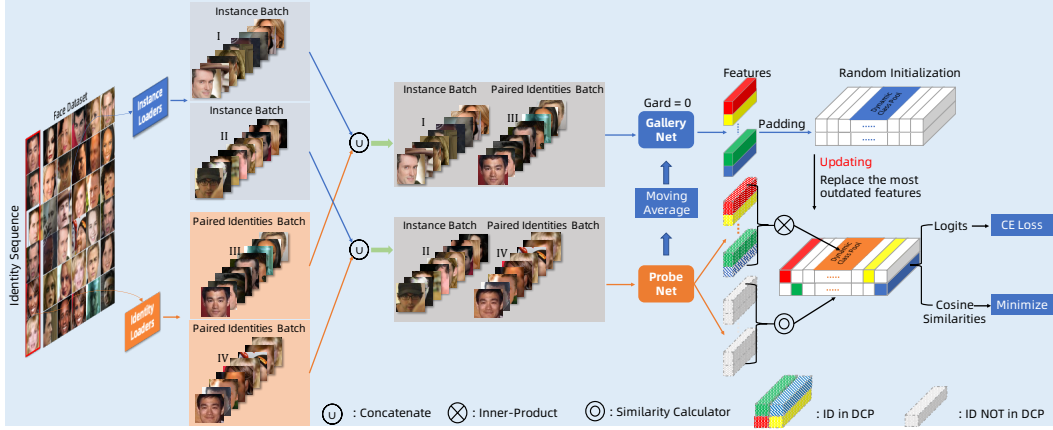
Face Dataset

Identity Sequence

Instance Loaders

Identity Loaders

Instance Batch

I

Instance Batch

II

Paired Identities Batch

III

Paired Identities Batch

IV

Instance Batch

I

Paired Identities Batch

III

Instance Batch

II

Paired Identities Batch

IV

Gard = 0

Gallery Net

Moving Average

Probe Net

Features

Padding

Random Initialization

Dynamic Class Pool

.....

Updating

Replace the most outdated features

Dynamic Class Pool

.....

Logits

CE Loss

Cosine Similarities

Minimize

: Concatenate

: Inner-Product

: Similarity Calculator

: ID in DCP

: ID NOT in DCP